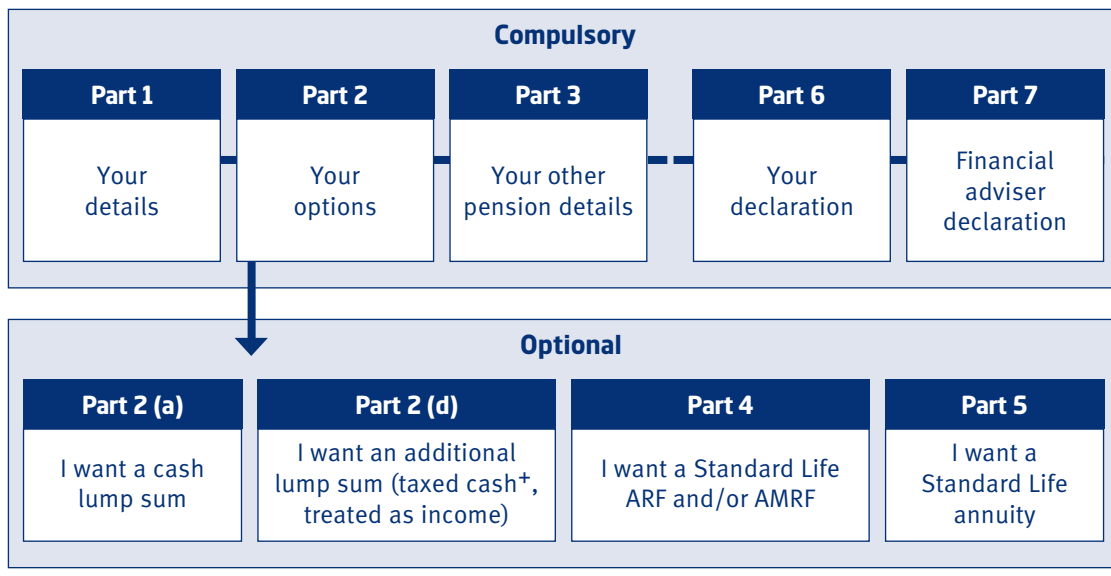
Compulsory

Part 1
Your details

Part 2
Your options

Part 3
Your other pension details

Part 6
Your declaration

Part 7
Financial adviser declaration

Optional

Part 2 (a)
I want a cash lump sum

Part 2 (d)
I want an additional lump sum (taxed cash$^+$, treated as income)

Part 4
I want a Standard Life ARF and/or AMRF

Part 5
I want a Standard Life annuity